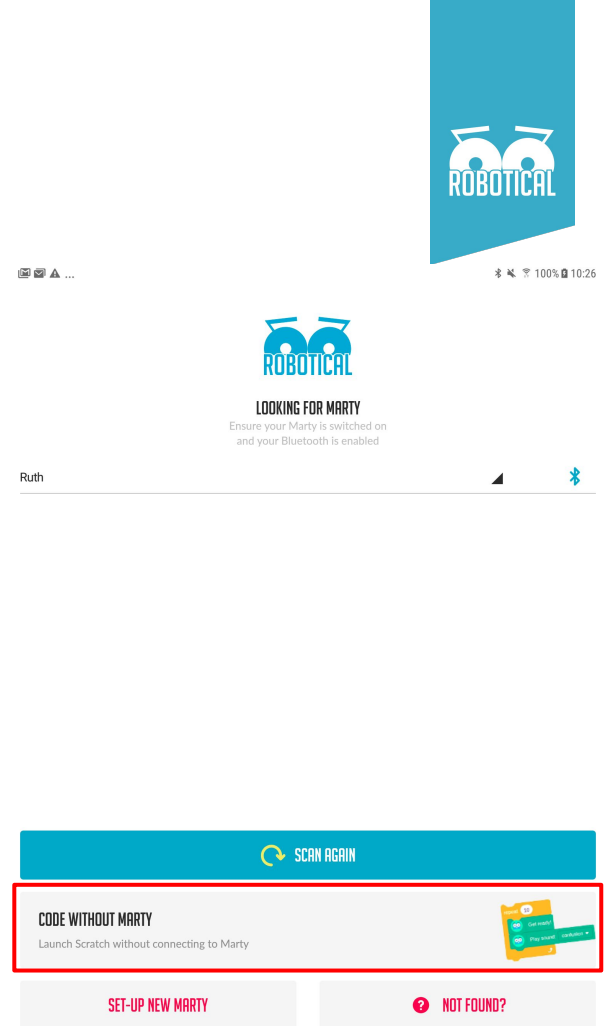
ROBOTICAL

100% 10:26

ROBOTICAL

LOOKING FOR MARTY

Ensure your Marty is switched on and your Bluetooth is enabled

Ruth

SCAN AGAIN

CODE WITHOUT MARTY

Launch Scratch without connecting to Marty

Get ready!

Play sound

confusion

SET-UP NEW MARTY

NOT FOUND?